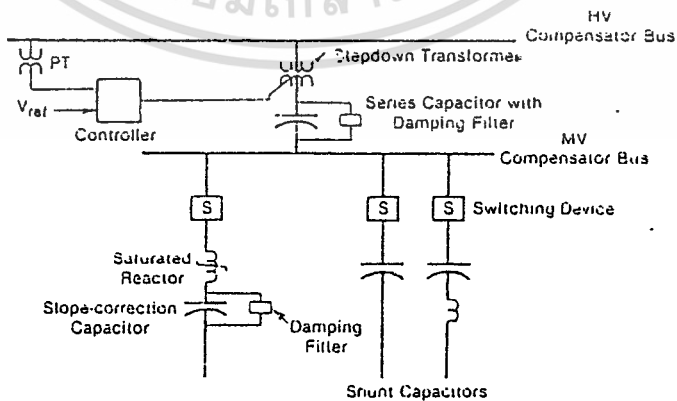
HV
Compensator Bus

PT

Stepdown Transformer

$V_{ref}$

Controller

Series Capacitor with Damping Filter

MV
Compensator Bus

S

S

S

Switching Device

Saturated Reactor

Slope-correction Capacitor

Damping Filter

Shunt Capacitors